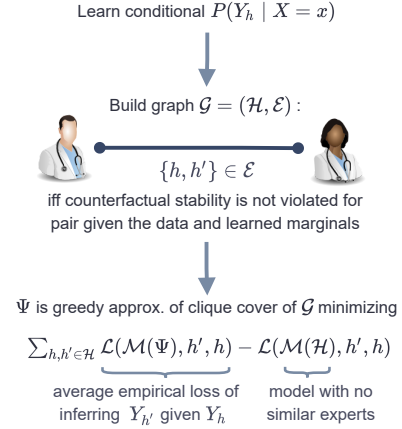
Learn conditional $P(Y_h \mid X = x)$

Build graph $\mathcal{G} = (\mathcal{H}, \mathcal{E})$ :

$\{h, h'\} \in \mathcal{E}$

iff counterfactual stability is not violated for pair given the data and learned marginals

$\Psi$ is greedy approx. of clique cover of $\mathcal{G}$ minimizing

$\sum_{h,h' \in \mathcal{H}} \mathcal{L}(\mathcal{M}(\Psi), h', h) - \mathcal{L}(\mathcal{M}(\mathcal{H}), h', h)$

average empirical loss of inferring $Y_{h'}$ given $Y_h$

model with no similar experts